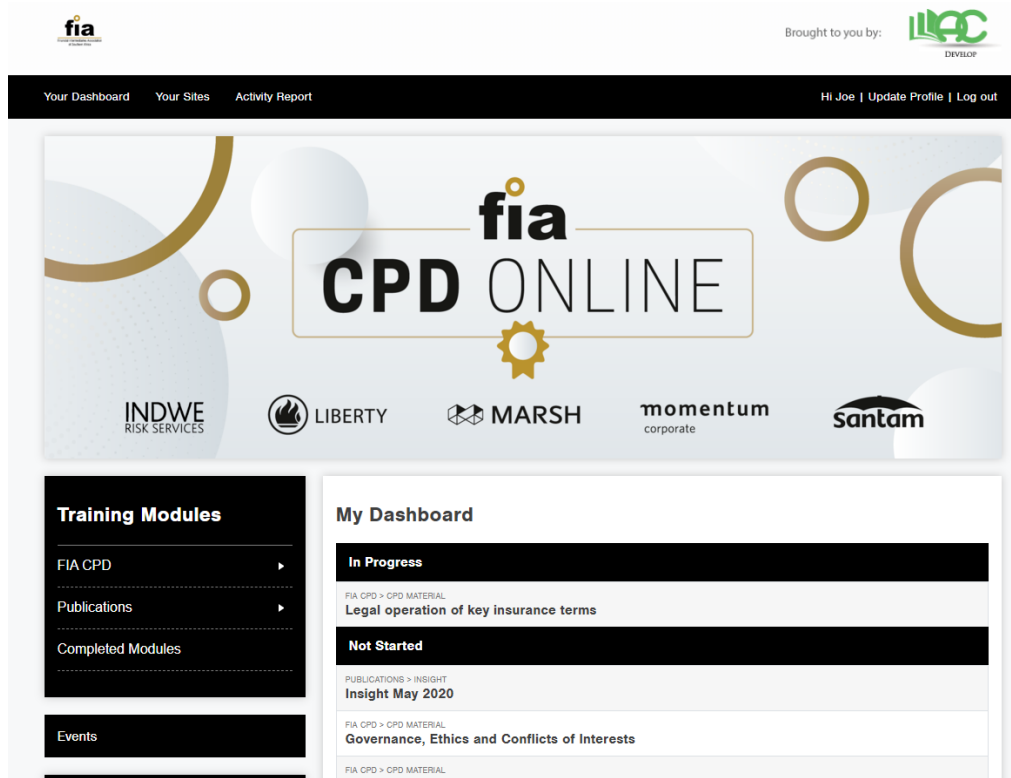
fia

Brought to you by: DEVELOP

Your Dashboard Your Sites Activity Report

Hi Joe | Update Profile | Log out

fia
CPD ONLINE

INDWE RISK SERVICES
LIBERTY
MARSH
momentum corporate
santam

Training Modules

FIA CPD

Publications

Completed Modules

Events

My Dashboard

In Progress

FIA CPD > CPD MATERIAL
Legal operation of key insurance terms

Not Started

PUBLICATIONS > INSIGHT
Insight May 2020

FIA CPD > CPD MATERIAL
Governance, Ethics and Conflicts of Interests

FIA CPD > CPD MATERIAL